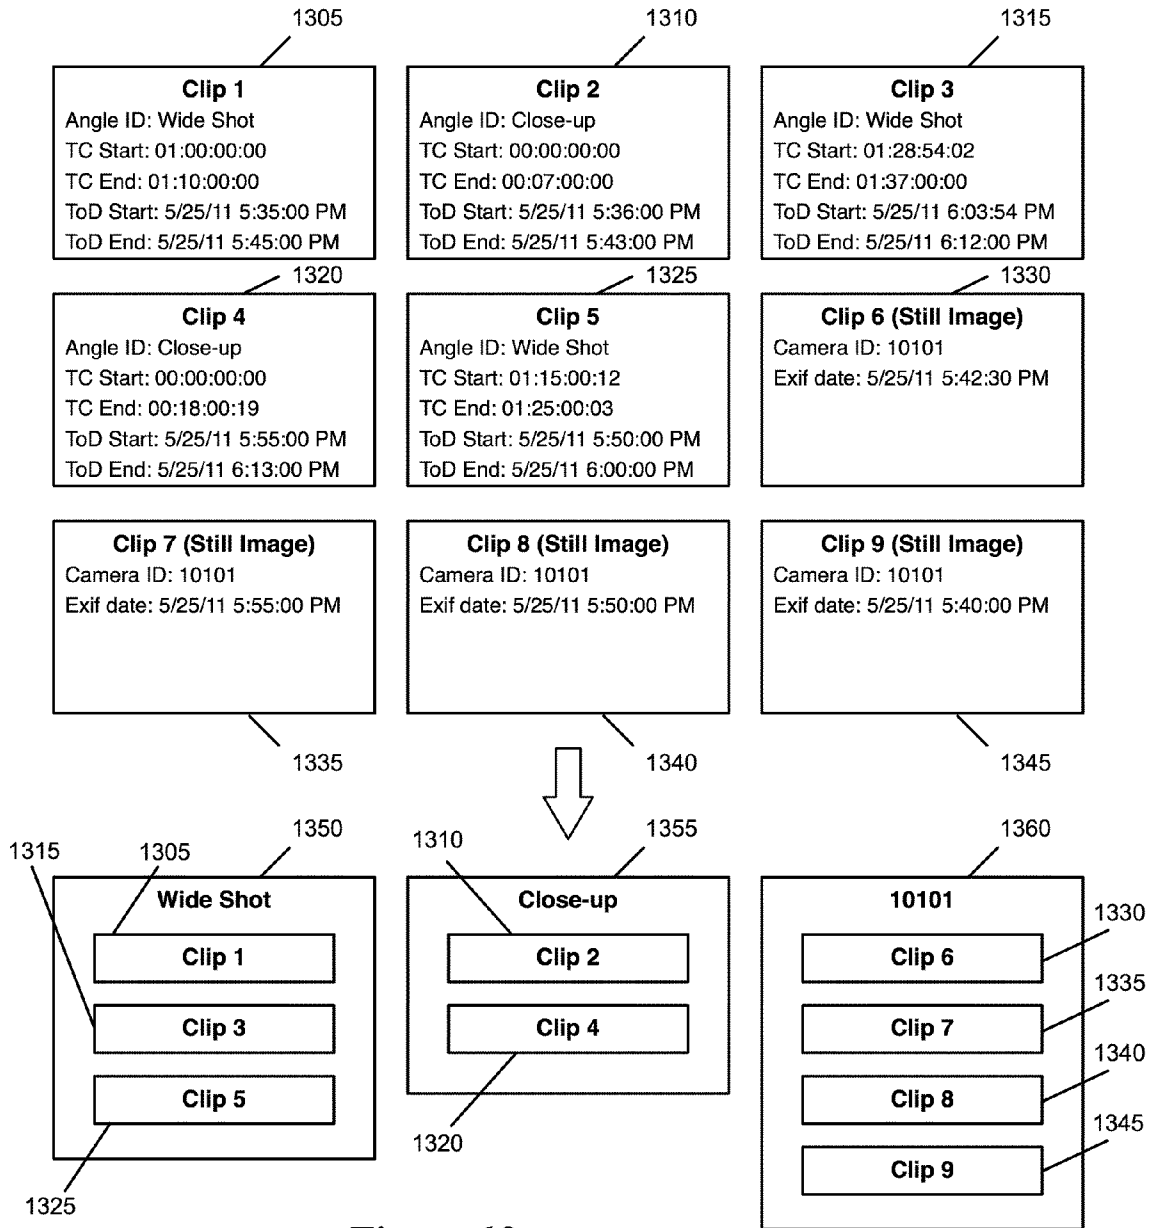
1305

Clip 1
Angle ID: Wide Shot
TC Start: 01:00:00:00
TC End: 01:10:00:00
ToD Start: 5/25/11 5:35:00 PM
ToD End: 5/25/11 5:45:00 PM

1310

Clip 2
Angle ID: Close-up
TC Start: 00:00:00:00
TC End: 00:07:00:00
ToD Start: 5/25/11 5:36:00 PM
ToD End: 5/25/11 5:43:00 PM

1315

Clip 3
Angle ID: Wide Shot
TC Start: 01:28:54:02
TC End: 01:37:00:00
ToD Start: 5/25/11 6:03:54 PM
ToD End: 5/25/11 6:12:00 PM

1320

Clip 4
Angle ID: Close-up
TC Start: 00:00:00:00
TC End: 00:18:00:19
ToD Start: 5/25/11 5:55:00 PM
ToD End: 5/25/11 6:13:00 PM

1325

Clip 5
Angle ID: Wide Shot
TC Start: 01:15:00:12
TC End: 01:25:00:03
ToD Start: 5/25/11 5:50:00 PM
ToD End: 5/25/11 6:00:00 PM

1330

Clip 6 (Still Image)
Camera ID: 10101
Exif date: 5/25/11 5:42:30 PM

Clip 7 (Still Image)
Camera ID: 10101
Exif date: 5/25/11 5:55:00 PM

1335

Clip 8 (Still Image)
Camera ID: 10101
Exif date: 5/25/11 5:50:00 PM

1340

Clip 9 (Still Image)
Camera ID: 10101
Exif date: 5/25/11 5:40:00 PM

1345

1350
1315
1305

Wide Shot
Clip 1
Clip 3
Clip 5

1325

1355
1310

Close-up
Clip 2
Clip 4

1320

1360

10101
Clip 6
Clip 7
Clip 8
Clip 9

1330
1335
1340
1345

Figure 13